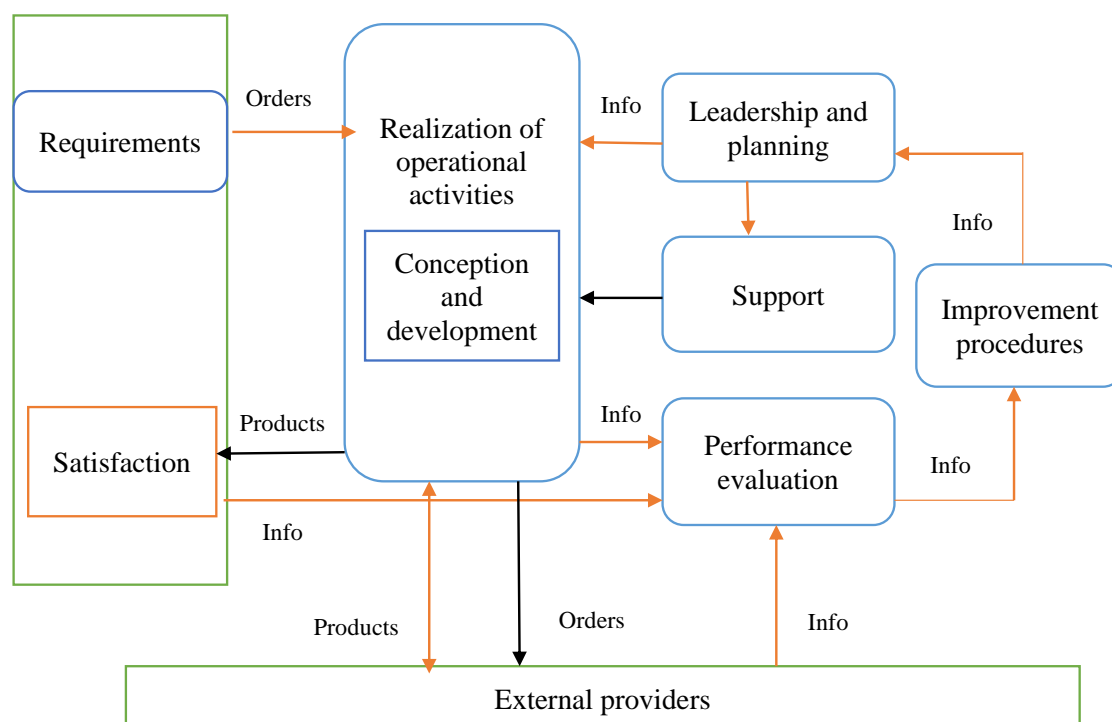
Requirements

Orders

Realization of operational activities

Conception and development

Info

Leadership and planning

Info

Support

Improvement procedures

Products

Satisfaction

Info

Performance evaluation

Info

Info

Products

Orders

Info

External providers